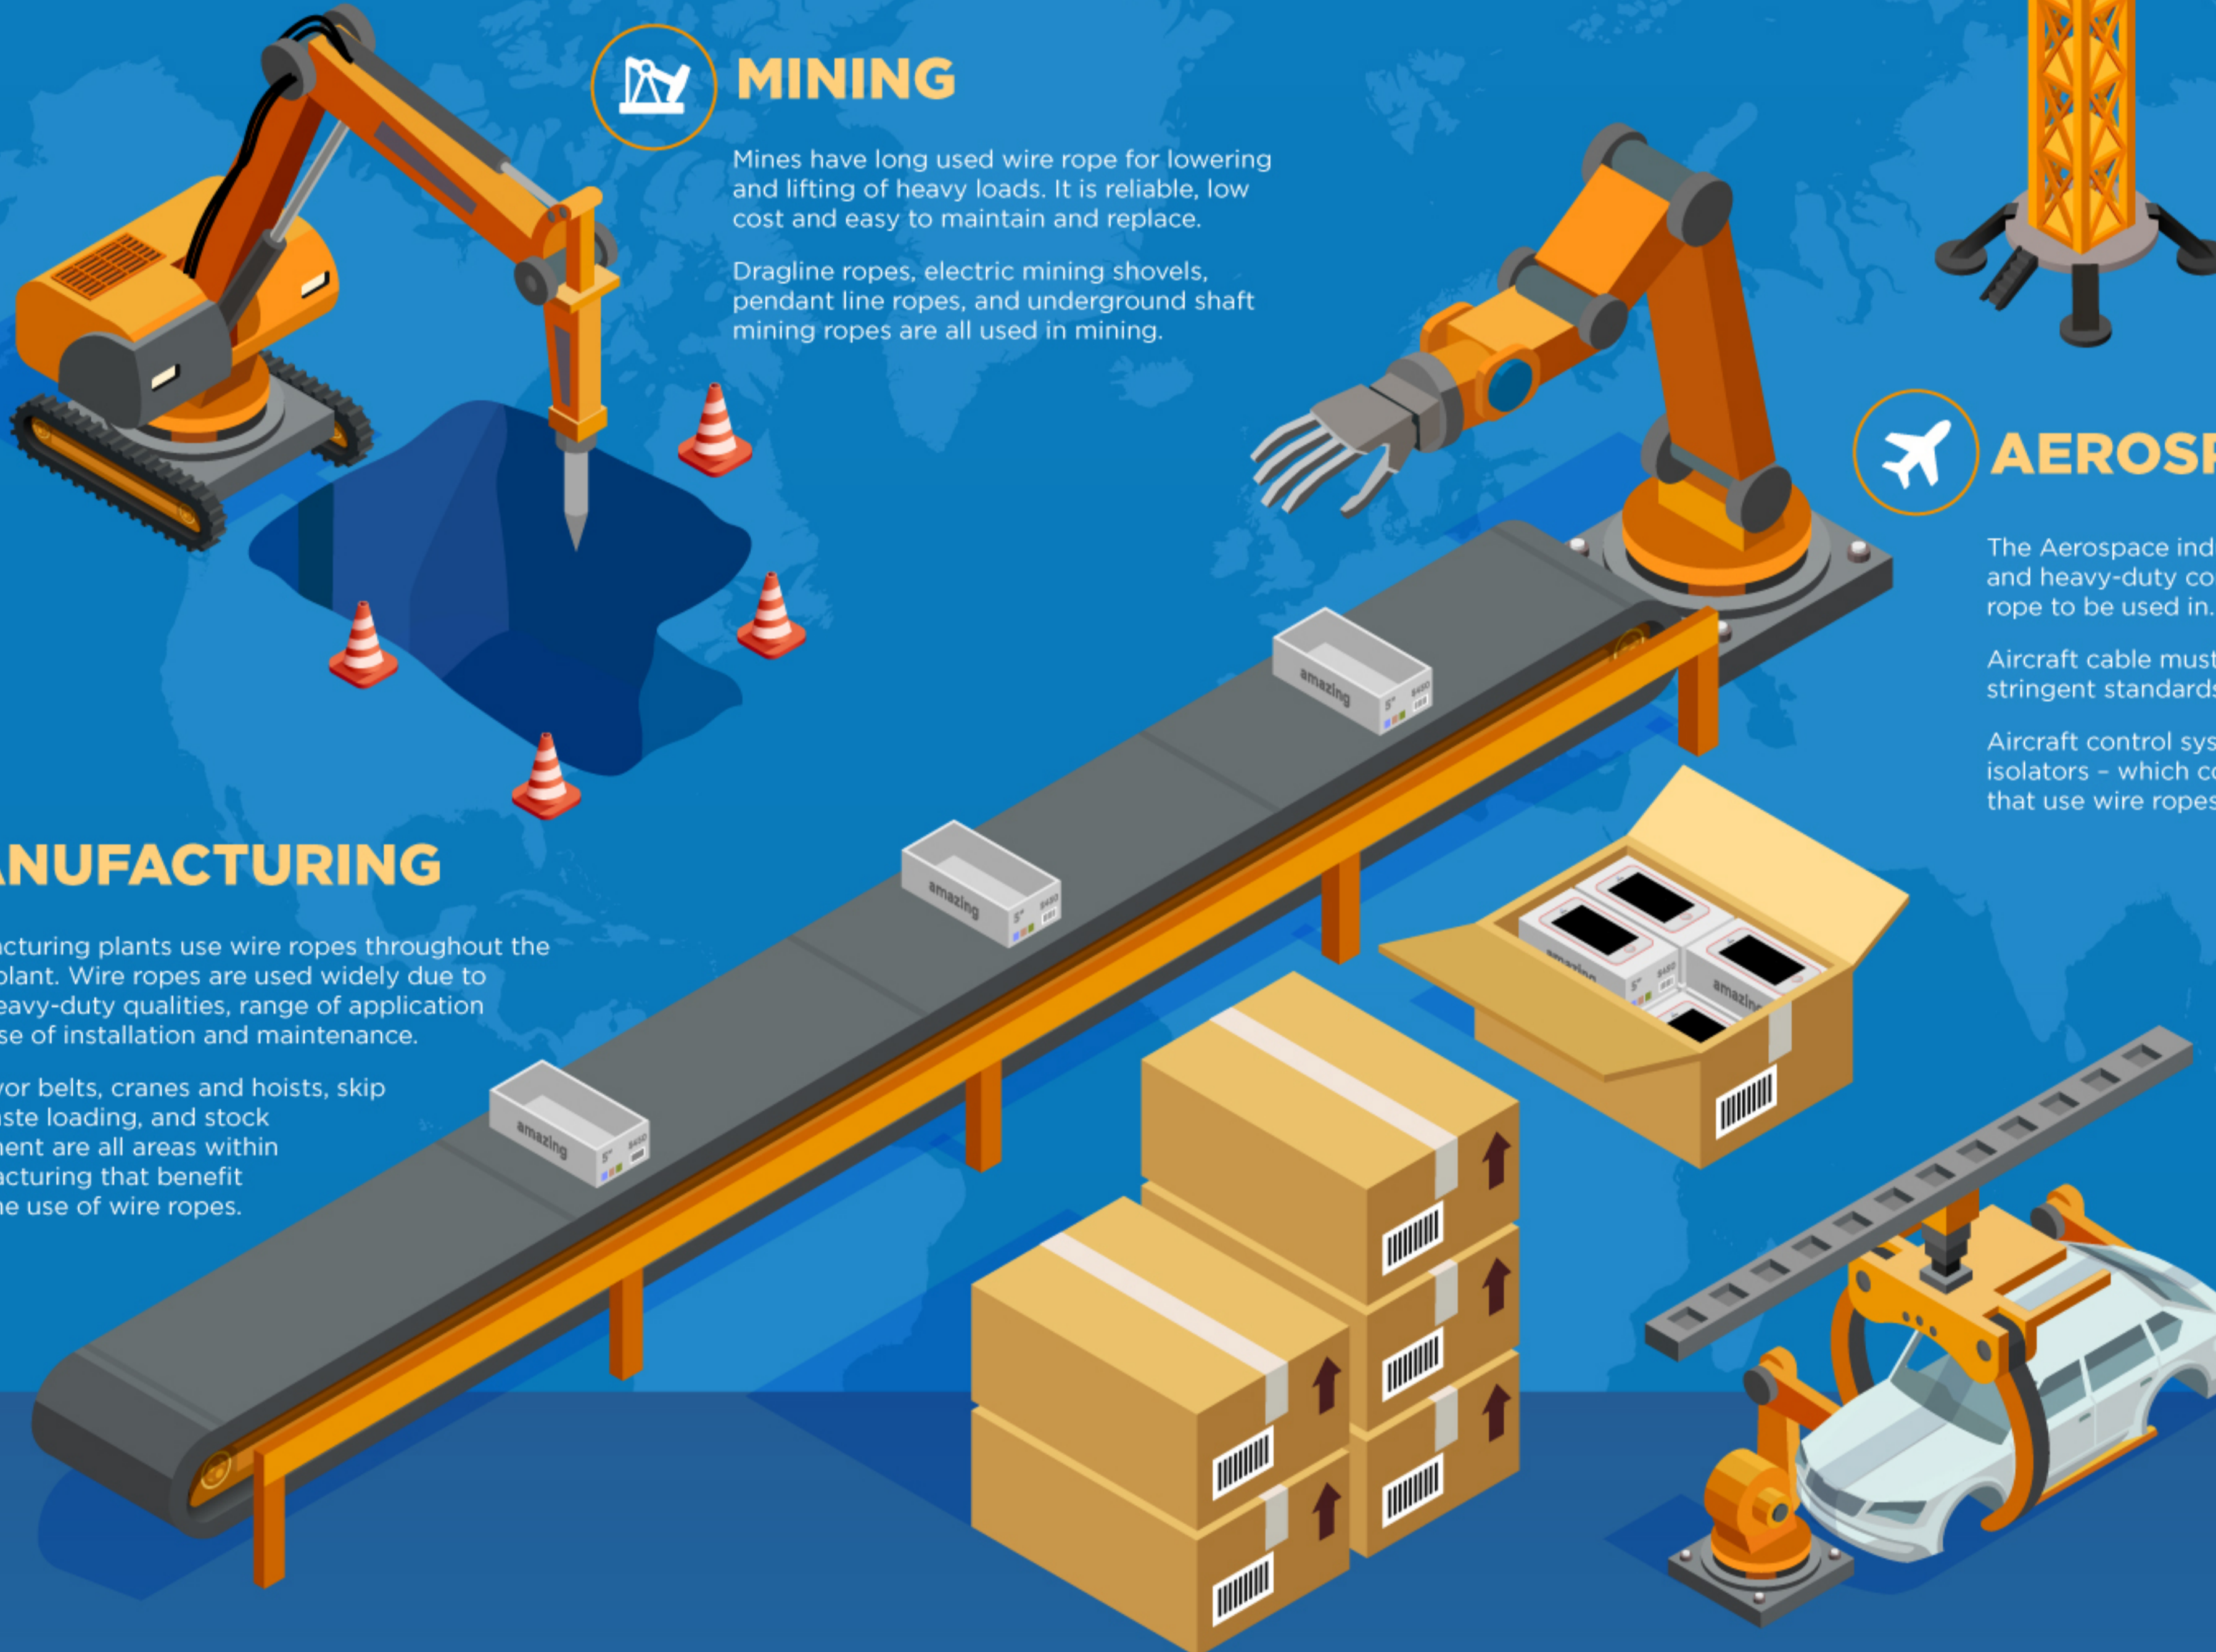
MINING

Mines have long used wire rope for lowering and lifting of heavy loads. It is reliable, low cost and easy to maintain and replace.

Dragline ropes, electric mining shovels, pendant line ropes, and underground shaft mining ropes are all used in mining.

AEROSP

The Aerospace ind and heavy-duty co rope to be used in.

Aircraft cable must stringent standards

Aircraft control sys isolators – which c that use wire ropes

ANUFACTURING

acturing plants use wire ropes throughout the plant. Wire ropes are used widely due to eavy-duty qualities, range of application se of installation and maintenance.

yor belts, cranes and hoists, skip aste loading, and stock nent are all areas within acturing that benefit he use of wire ropes.

amazing

amazing

amazing

amazing

amazing